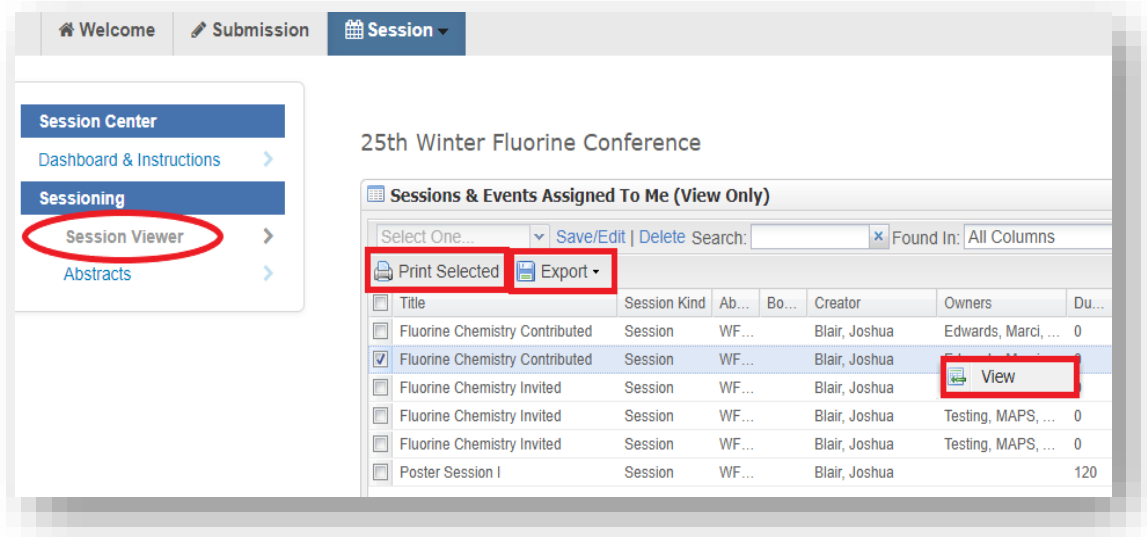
Welcome | Submission | Session

Session Center
Dashboard & Instructions
Sessioning
Session Viewer
Abstracts

25th Winter Fluorine Conference

Sessions & Events Assigned To Me (View Only)

Select One... | Save/Edit | Delete | Search: | Found In: All Columns

Print Selected | Export

| Title | Session Kind | Ab... | Bo... | Creator | Owners | Du... |
|---|---|---|---|---|---|---|
| Fluorine Chemistry Contributed | Session | WF... | | Blair, Joshua | Edwards, Marci, ... | 0 |
| Fluorine Chemistry Contributed | Session | WF... | | Blair, Joshua | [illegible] | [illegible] |
| Fluorine Chemistry Invited | Session | WF... | | Blair, Joshua | | |
| Fluorine Chemistry Invited | Session | WF... | | Blair, Joshua | Testing, MAPS, ... | 0 |
| Fluorine Chemistry Invited | Session | WF... | | Blair, Joshua | Testing, MAPS, ... | 0 |
| Poster Session I | Session | WF... | | Blair, Joshua | | 120 |

View